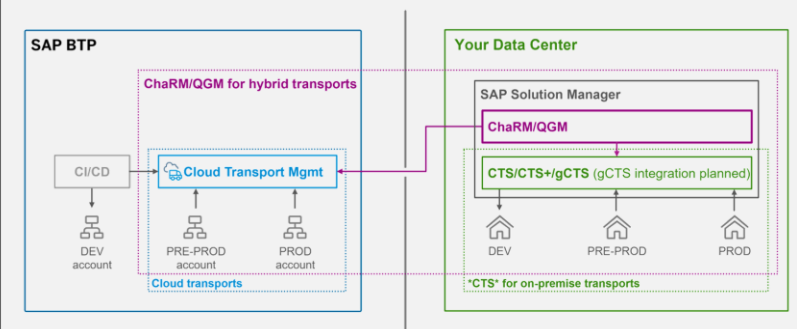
SAP BTP

ChaRM/QGM for hybrid transports

CI/CD

Cloud Transport Mgmt

DEV account

PRE-PROD account

PROD account

Cloud transports

Your Data Center

SAP Solution Manager

ChaRM/QGM

CTS/CTS+/gCTS (gCTS integration planned)

DEV

PRE-PROD

PROD

*CTS* for on-premise transports